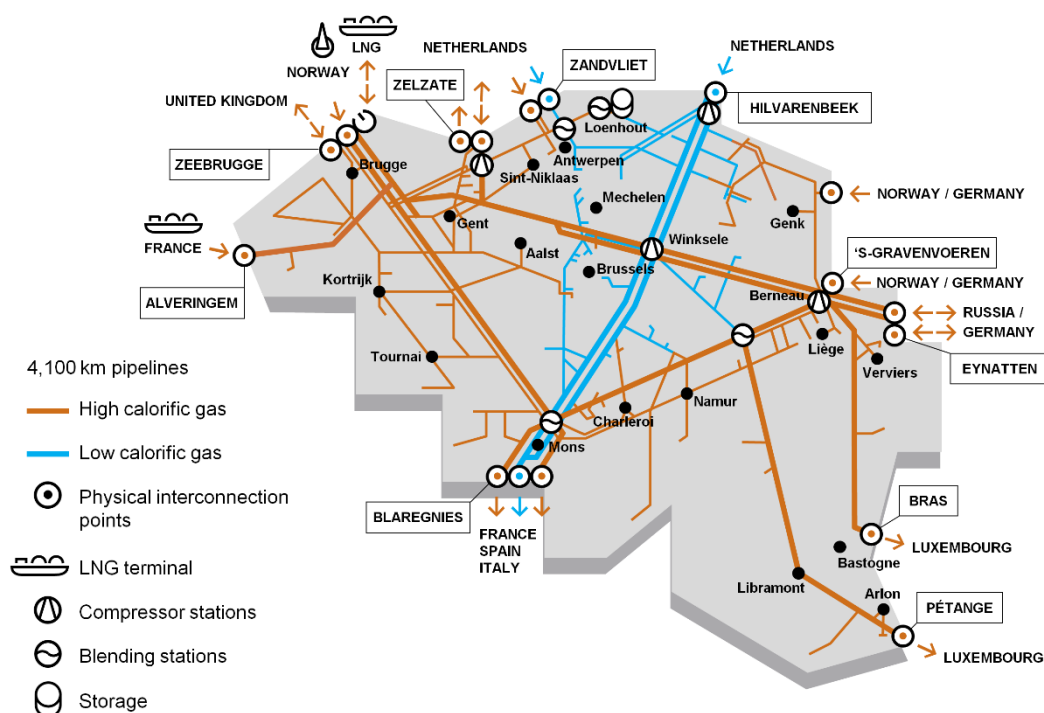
LNG
NORWAY
NETHERLANDS
ZANDVLIET
NETHERLANDS
ZELZATE
HILVARENBEEK
UNITED KINGDOM
Loenhout
Antwerpen
ZEEBRUGGE
Brugge
Sint-Niklaas
Mechelen
NORWAY / GERMANY
Gent
Genk
FRANCE
Aalst
Winksele
'S-GRAVENVOEREN
Brussels
NORWAY / GERMANY
ALVERINGEM
Kortrijk
Berneau
RUSSIA / GERMANY
Liège
Tournai
Verviers
EYNATTEN
4,100 km pipelines
High calorific gas
Namur
Charleroi
Low calorific gas
Mons
Physical interconnection points
BRAS
BLAREGNIES
FRANCE
SPAIN
ITALY
LUXEMBOURG
Bastogne
LNG terminal
Libramont
Arlon
Compressor stations
PÉTANGE
LUXEMBOURG
Blending stations
Storage